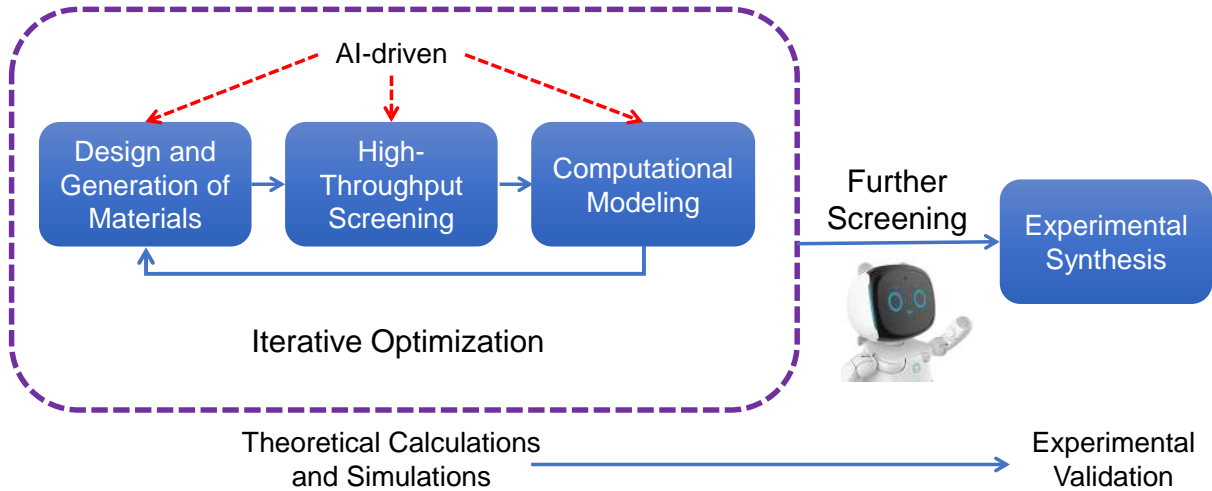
AI-driven

Design and Generation of Materials

High-Throughput Screening

Computational Modeling

Iterative Optimization

Further Screening

Experimental Synthesis

Theoretical Calculations and Simulations

Experimental Validation